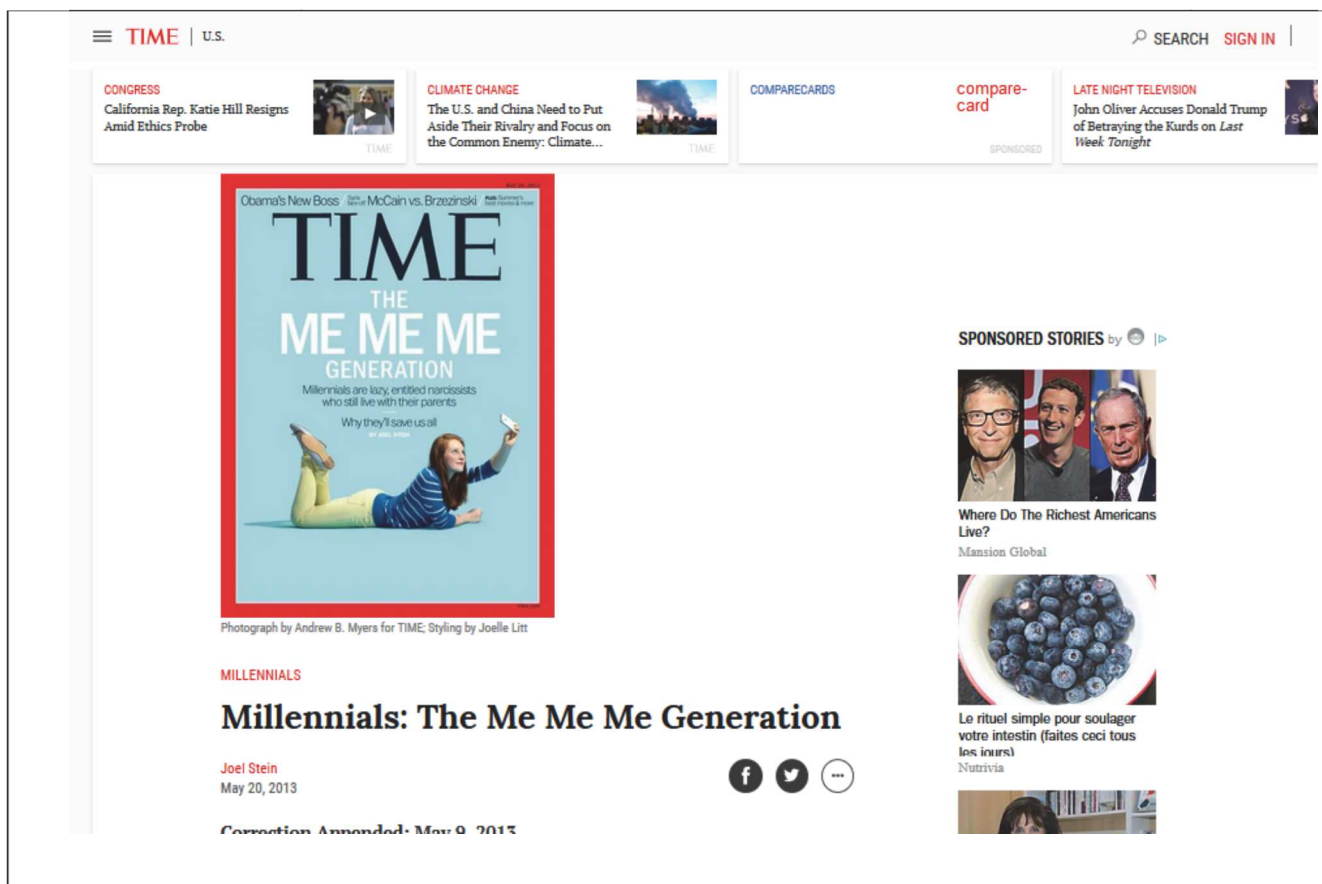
TIME | U.S.

SEARCH SIGN IN

CONGRESS
California Rep. Katie Hill Resigns Amid Ethics Probe
TIME

CLIMATE CHANGE
The U.S. and China Need to Put Aside Their Rivalry and Focus on the Common Enemy: Climate...
TIME

COMPARECARDS
compare-card
SPONSORED

LATE NIGHT TELEVISION
John Oliver Accuses Donald Trump of Betraying the Kurds on *Last Week Tonight*

Obama's New Boss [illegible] McCain vs. Brzezinski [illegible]
TIME
THE
ME ME ME
GENERATION
Millennials are lazy, entitled narcissists who still live with their parents
Why they'll save us all
BY JOEL STEIN

Photograph by Andrew B. Myers for TIME; Styling by Joelle Litt

MILLENNIALS

Millennials: The Me Me Me Generation

Joel Stein
May 20, 2013

Correction Appended: May 9, 2013

SPONSORED STORIES by

Where Do The Richest Americans Live?
Mansion Global

Le rituel simple pour soulager votre intestin (faites ceci tous les jours)
Nutrivia